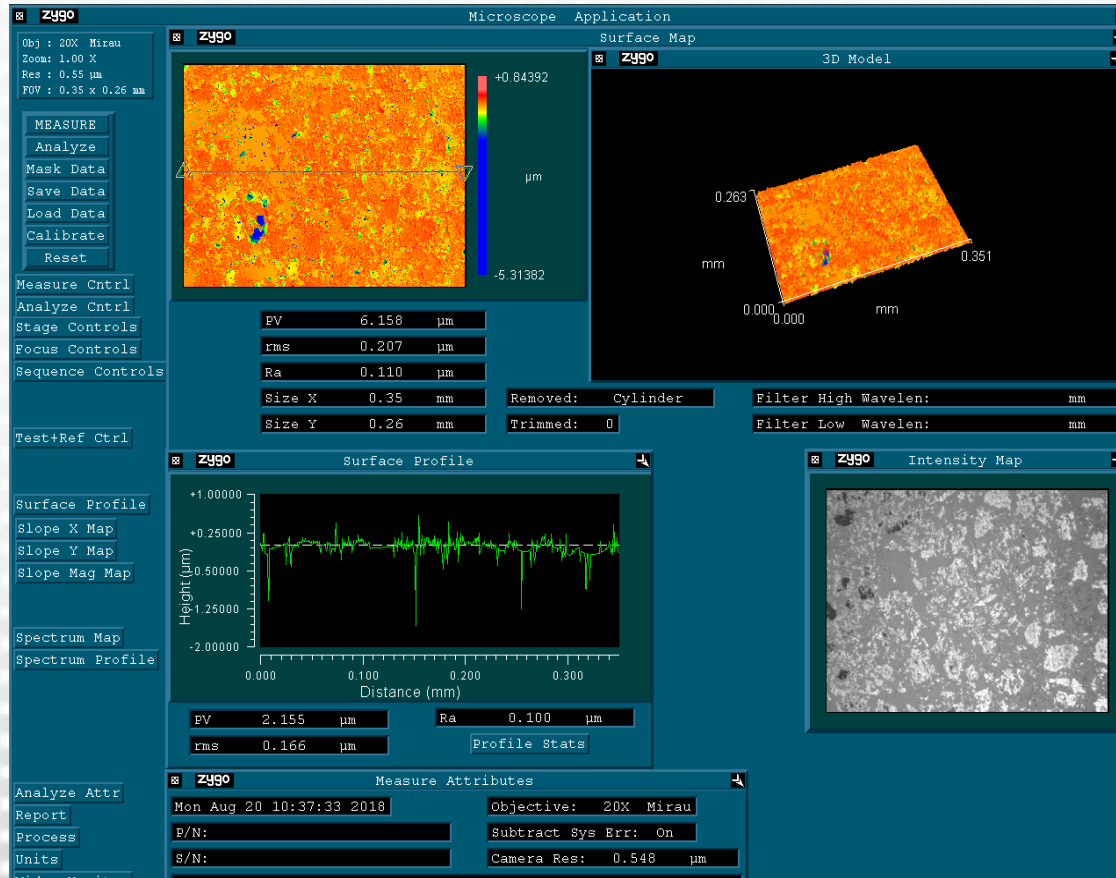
zygo
Microscope Application

Obj : 20X Mirau
Zoom: 1.00 X
Res : 0.55 µm
FOV : 0.35 x 0.26 mm

MEASURE
Analyze
Mask Data
Save Data
Load Data
Calibrate
Reset
Measure Cntrl
Analyze Cntrl
Stage Controls
Focus Controls
Sequence Controls

Test+Ref Ctrl

Surface Profile
Slope X Map
Slope Y Map
Slope Mag Map

Spectrum Map
Spectrum Profile

Analyze Attr
Report
Process
Units

zygo
Surface Map

+0.84392
µm
-5.31382

zygo
3D Model

0.263
mm
0.351
0.000
0.000
mm

| PV | 6.158 | µm |
|---|---|---|
| rms | 0.207 | µm |
| Ra | 0.110 | µm |
| Size X | 0.35 | mm |
| Size Y | 0.26 | mm |

Removed: Cylinder
Trimmed: 0
Filter High Wavelen: mm
Filter Low Wavelen: mm

zygo
Surface Profile

+1.00000
+0.25000
-0.50000
-1.25000
-2.00000
Height (µm)
0.000
0.100
0.200
0.300
Distance (mm)

| PV | 2.155 | µm |
|---|---|---|
| rms | 0.166 | µm |

Ra 0.100 µm
Profile Stats

zygo
Intensity Map

zygo
Measure Attributes

Mon Aug 20 10:37:33 2018
P/N:
S/N:
Objective: 20X Mirau
Subtract Sys Err: On
Camera Res: 0.548 µm